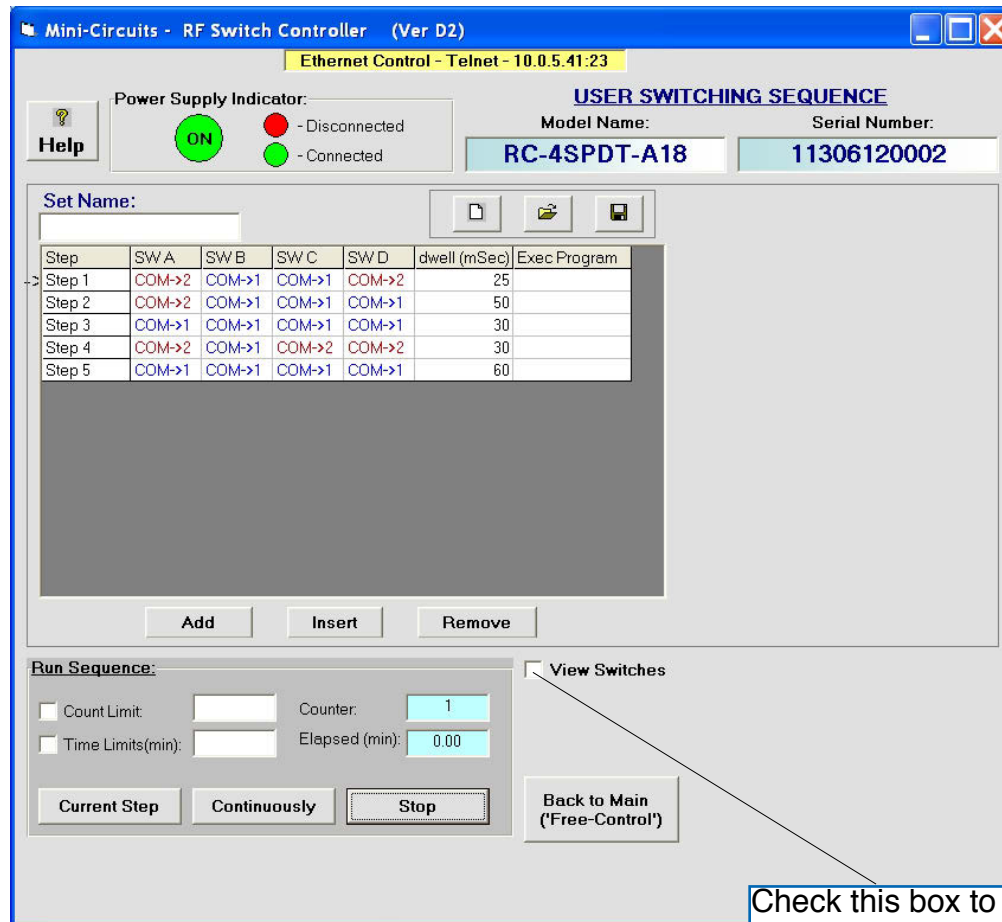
Mini-Circuits - RF Switch Controller (Ver D2)

Ethernet Control - Telnet - 10.0.5.41:23

Help

Power Supply Indicator:

ON

- Disconnected

- Connected

USER SWITCHING SEQUENCE

Model Name:

RC-4SPDT-A18

Serial Number:

11306120002

Set Name:

| Step | SW A | SW B | SW C | SW D | dwell (mSec) | Exec Program |
|---|---|---|---|---|---|---|
| Step 1 | COM->2 | COM->1 | COM->1 | COM->2 | 25 | |
| Step 2 | COM->2 | COM->1 | COM->1 | COM->1 | 50 | |
| Step 3 | COM->1 | COM->1 | COM->1 | COM->1 | 30 | |
| Step 4 | COM->2 | COM->1 | COM->2 | COM->2 | 30 | |
| Step 5 | COM->1 | COM->1 | COM->1 | COM->1 | 60 | |

Add

Insert

Remove

Run Sequence:

Count Limit:

Counter:

1

Time Limits(min):

Elapsed (min):

0.00

Current Step

Continuously

Stop

View Switches

Back to Main ('Free-Control')

Check this box to